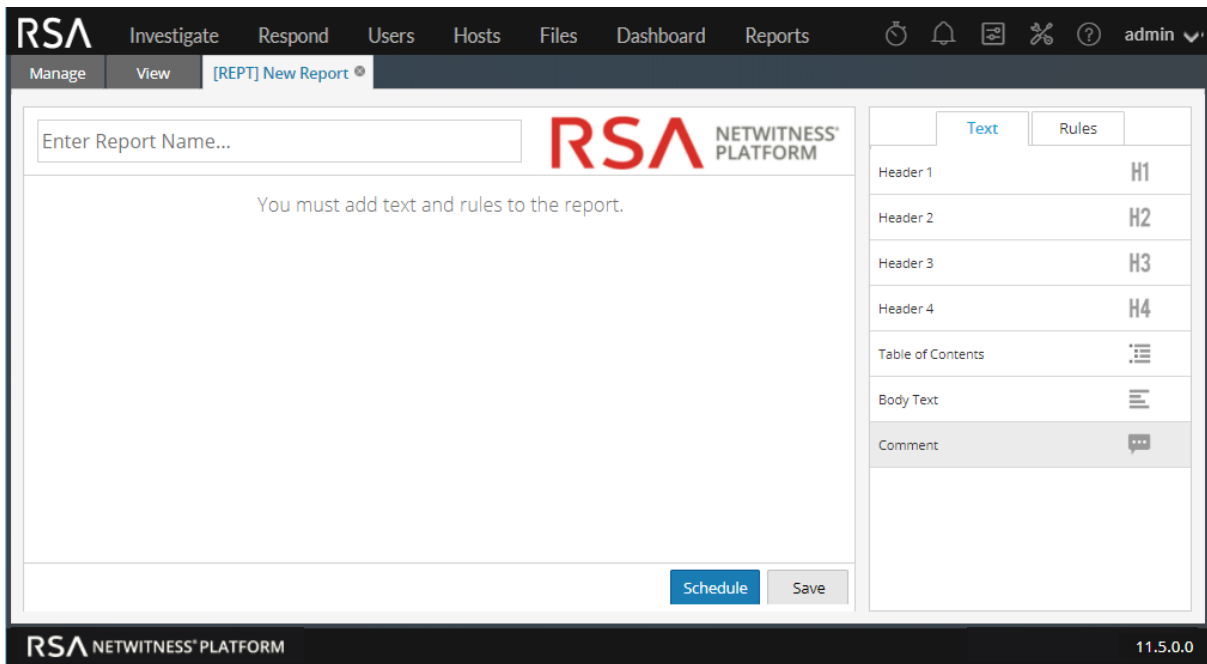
RSA Investigate Respond Users Hosts Files Dashboard Reports admin

Manage View [REPT] New Report

Enter Report Name...

RSA NETWITNESS® PLATFORM

You must add text and rules to the report.

Schedule Save

Text Rules

Header 1 H1

Header 2 H2

Header 3 H3

Header 4 H4

Table of Contents

Body Text

Comment

RSA NETWITNESS® PLATFORM

11.5.0.0